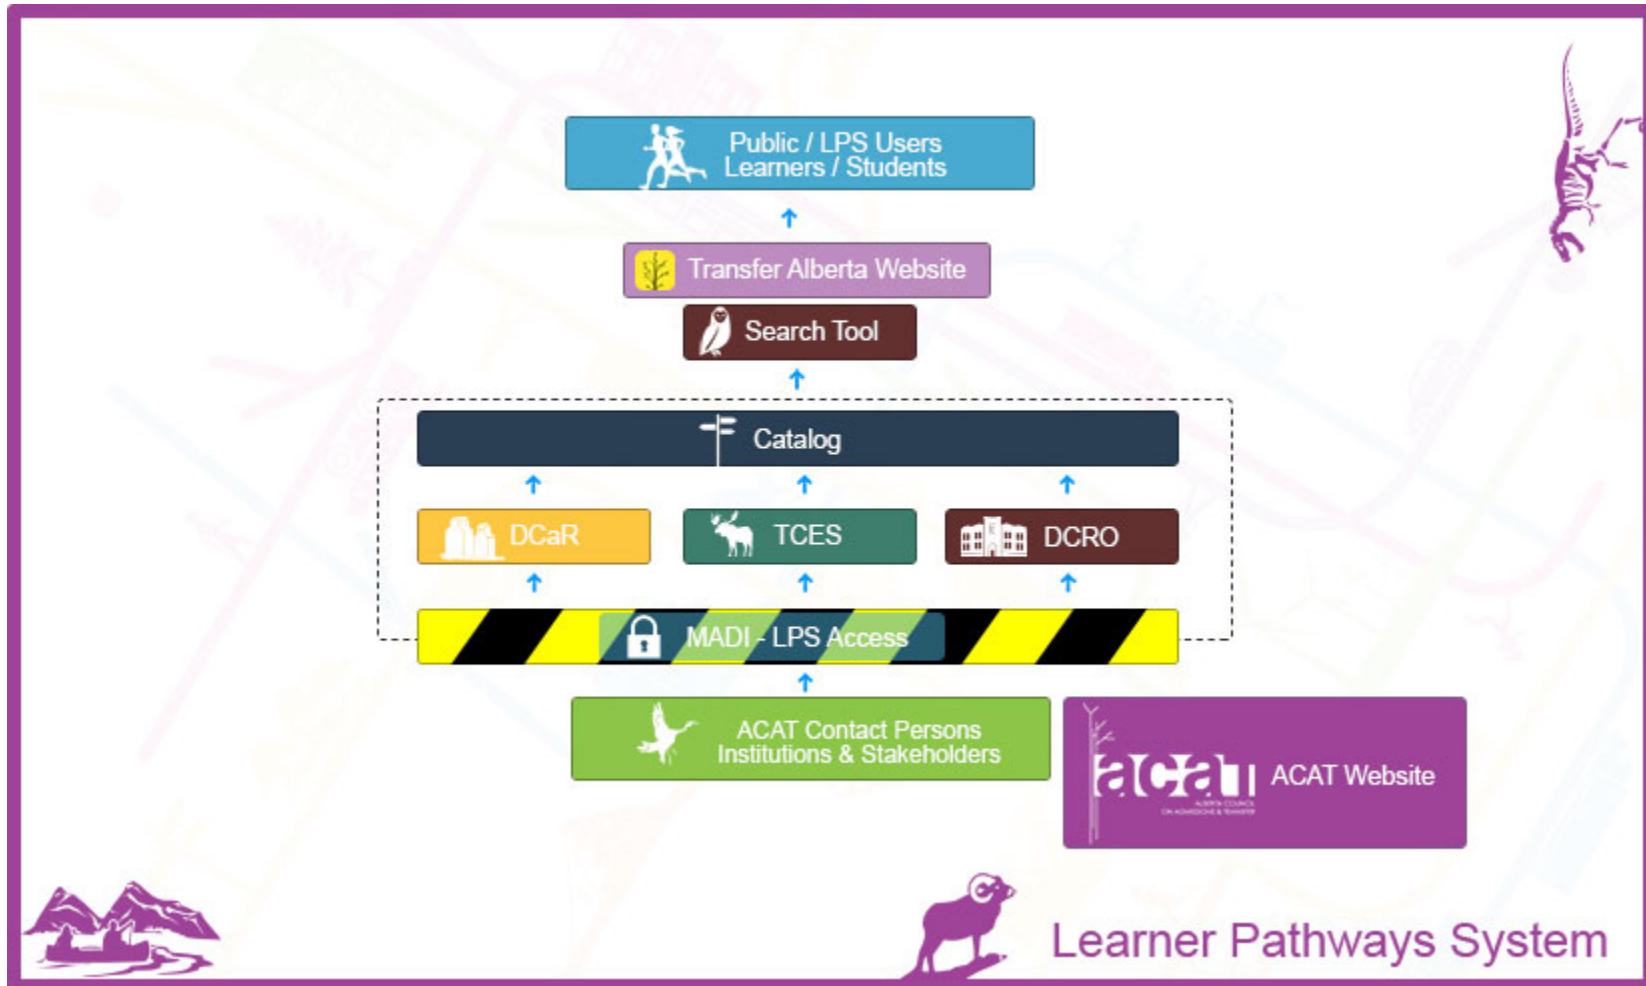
Public / LPS Users
Learners / Students

Transfer Alberta Website

Search Tool

Catalog

DCaR

TCES

DCRO

MADI - LPS Access

ACAT Contact Persons
Institutions & Stakeholders

acat
ALBERTA COUNCIL ON ADMISSIONS & TRANSFER

ACAT Website

Learner Pathways System